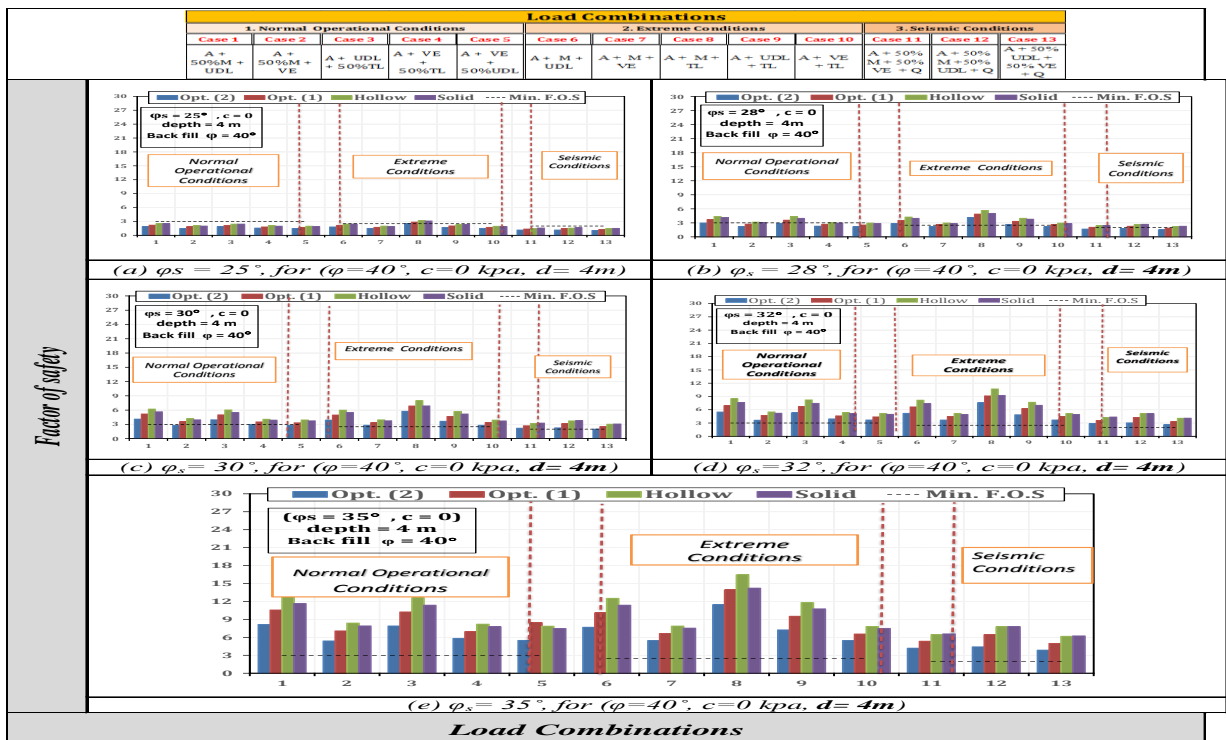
Load Combinations

| 1. Normal Operational Conditions | | | | | 2. Extreme Conditions | | | | | 3. Seismic Conditions | | |
|---|---|---|---|---|---|---|---|---|---|---|---|---|
| Case 1 | Case 2 | Case 3 | Case 4 | Case 5 | Case 6 | Case 7 | Case 8 | Case 9 | Case 10 | Case 11 | Case 12 | Case 13 |
| A + 50%M + UDL | A + 50%M + VE | A + UDL + 50%TL | A + VE + 50%TL | A + VE + 50%UDL | A + M + UDL | A + M + VE | A + M + TL | A + UDL + TL | A + VE + TL | A + 50% M + 50% VE + Q | A + 50% M + 50% UDL + Q | A + 50% UDL + 50% VE + Q |

Factor of safety

Opt. (2) Opt. (1) Hollow Solid ---- Min. F.O.S
φs = 25°, c = 0
depth = 4 m
Back fill φ = 40°
Normal Operational Conditions
Extreme Conditions
Seismic Conditions
30 27 24 21 18 15 12 9 6 3 0
1 2 3 4 5 6 7 8 9 10 11 12 13
(a) φs = 25°, for (φ=40°, c=0 kpa, d= 4m)

Opt. (2) Opt. (1) Hollow Solid ---- Min. F.O.S
φs = 28°, c = 0
depth = 4m
Back fill φ = 40°
Normal Operational Conditions
Extreme Conditions
Seismic Conditions
30 27 24 21 18 15 12 9 6 3 0
1 2 3 4 5 6 7 8 9 10 11 12 13
(b) φs = 28°, for (φ=40°, c=0 kpa, d= 4m)

Opt. (2) Opt. (1) Hollow Solid ---- Min. F.O.S
φs = 30°, c = 0
depth = 4 m
Back fill φ = 40°
Normal Operational Conditions
Extreme Conditions
Seismic Conditions
30 27 24 21 18 15 12 9 6 3 0
1 2 3 4 5 6 7 8 9 10 11 12 13
(c) φs= 30°, for (φ=40°, c=0 kpa, d= 4m)

Opt. (2) Opt. (1) Hollow Solid ---- Min. F.O.S
φs = 32°, c = 0
depth = 4 m
Back fill φ = 40°
Normal Operational Conditions
Extreme Conditions
Seismic Conditions
30 27 24 21 18 15 12 9 6 3 0
1 2 3 4 5 6 7 8 9 10 11 12 13
(d) φs=32°, for (φ=40°, c=0 kpa, d= 4m)

Opt. (2) Opt. (1) Hollow Solid ---- Min. F.O.S
(φs = 35°, c = 0)
depth = 4 m
Back fill φ = 40°
Normal Operational Conditions
Extreme Conditions
Seismic Conditions
30 27 24 21 18 15 12 9 6 3 0
1 2 3 4 5 6 7 8 9 10 11 12 13
(e) φs= 35°, for (φ=40°, c=0 kpa, d= 4m)

Load Combinations